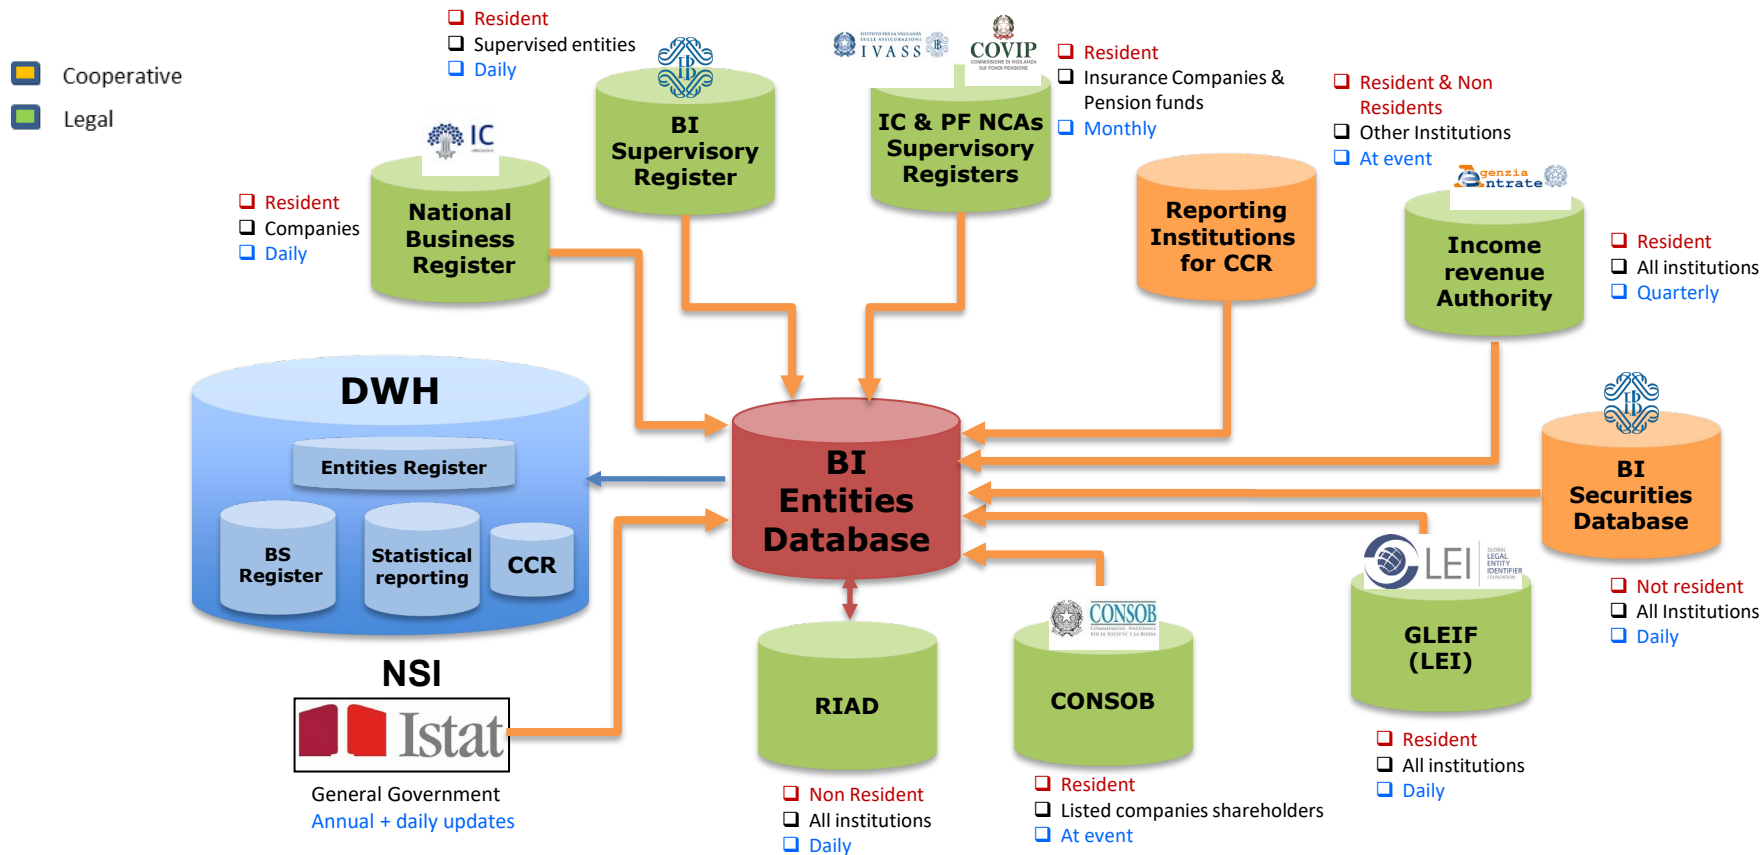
Cooperative

Legal

❑ Resident
❑ Supervised entities
❑ Daily

BI Supervisory Register

IVASS

COVIP

IC & PF NCAs Supervisory Registers

❑ Resident
❑ Insurance Companies & Pension funds
❑ Monthly

❑ Resident & Non Residents
❑ Other Institutions
❑ At event

IC

❑ Resident
❑ Companies
❑ Daily

National Business Register

Reporting Institutions for CCR

Agenzia Entrate

Income revenue Authority

❑ Resident
❑ All institutions
❑ Quarterly

DWH

Entities Register

BS Register

Statistical reporting

CCR

BI Entities Database

BI Securities Database

❑ Not resident
❑ All Institutions
❑ Daily

NSI

Istat

General Government
Annual + daily updates

RIAD

❑ Non Resident
❑ All institutions
❑ Daily

CONSOB

CONSOB

❑ Resident
❑ Listed companies shareholders
❑ At event

LEI

GLEIF (LEI)

❑ Resident
❑ All institutions
❑ Daily